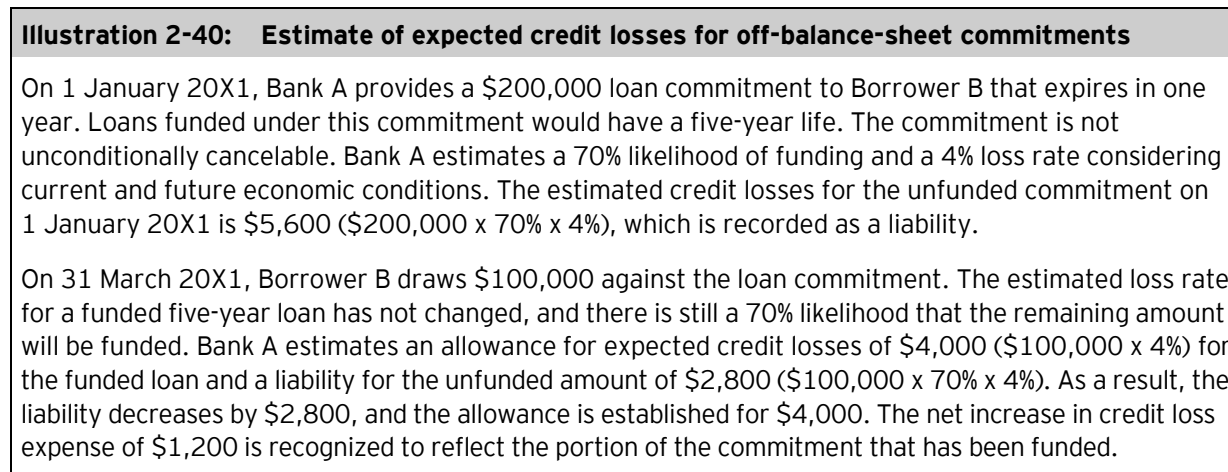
**Illustration 2-40: Estimate of expected credit losses for off-balance-sheet commitments**

On 1 January 20X1, Bank A provides a \$200,000 loan commitment to Borrower B that expires in one year. Loans funded under this commitment would have a five-year life. The commitment is not unconditionally cancelable. Bank A estimates a 70% likelihood of funding and a 4% loss rate considering current and future economic conditions. The estimated credit losses for the unfunded commitment on 1 January 20X1 is \$5,600 (\$200,000 x 70% x 4%), which is recorded as a liability.

On 31 March 20X1, Borrower B draws \$100,000 against the loan commitment. The estimated loss rate for a funded five-year loan has not changed, and there is still a 70% likelihood that the remaining amount will be funded. Bank A estimates an allowance for expected credit losses of \$4,000 (\$100,000 x 4%) for the funded loan and a liability for the unfunded amount of \$2,800 (\$100,000 x 70% x 4%). As a result, the liability decreases by \$2,800, and the allowance is established for \$4,000. The net increase in credit loss expense of \$1,200 is recognized to reflect the portion of the commitment that has been funded.